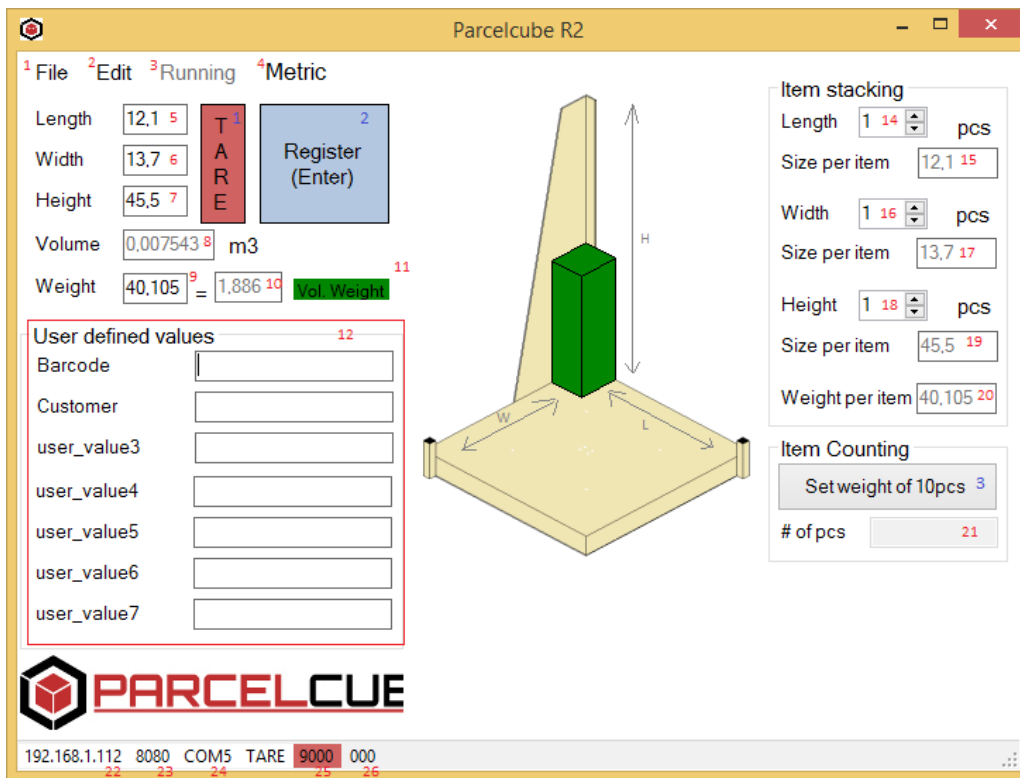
Parcelcube R2

1 File 2 Edit 3 Running 4 Metric

Length 12,1 5
Width 13,7 6
Height 45,5 7
TARE 1
Register (Enter) 2
Volume 0,007543 8 m3
Weight 40,105 9 = 1,886 10 Vol. Weight 11

User defined values 12
Barcode
Customer
user_value3
user_value4
user_value5
user_value6
user_value7

H
W
L

Item stacking
Length 1 14 pcs
Size per item 12,1 15
Width 1 16 pcs
Size per item 13,7 17
Height 1 18 pcs
Size per item 45,5 19
Weight per item 40,105 20

Item Counting
Set weight of 10pcs 3
# of pcs 21

PARCELCUBE

192.168.1.112 22 8080 23 COM5 24 TARE 9000 25 000 26